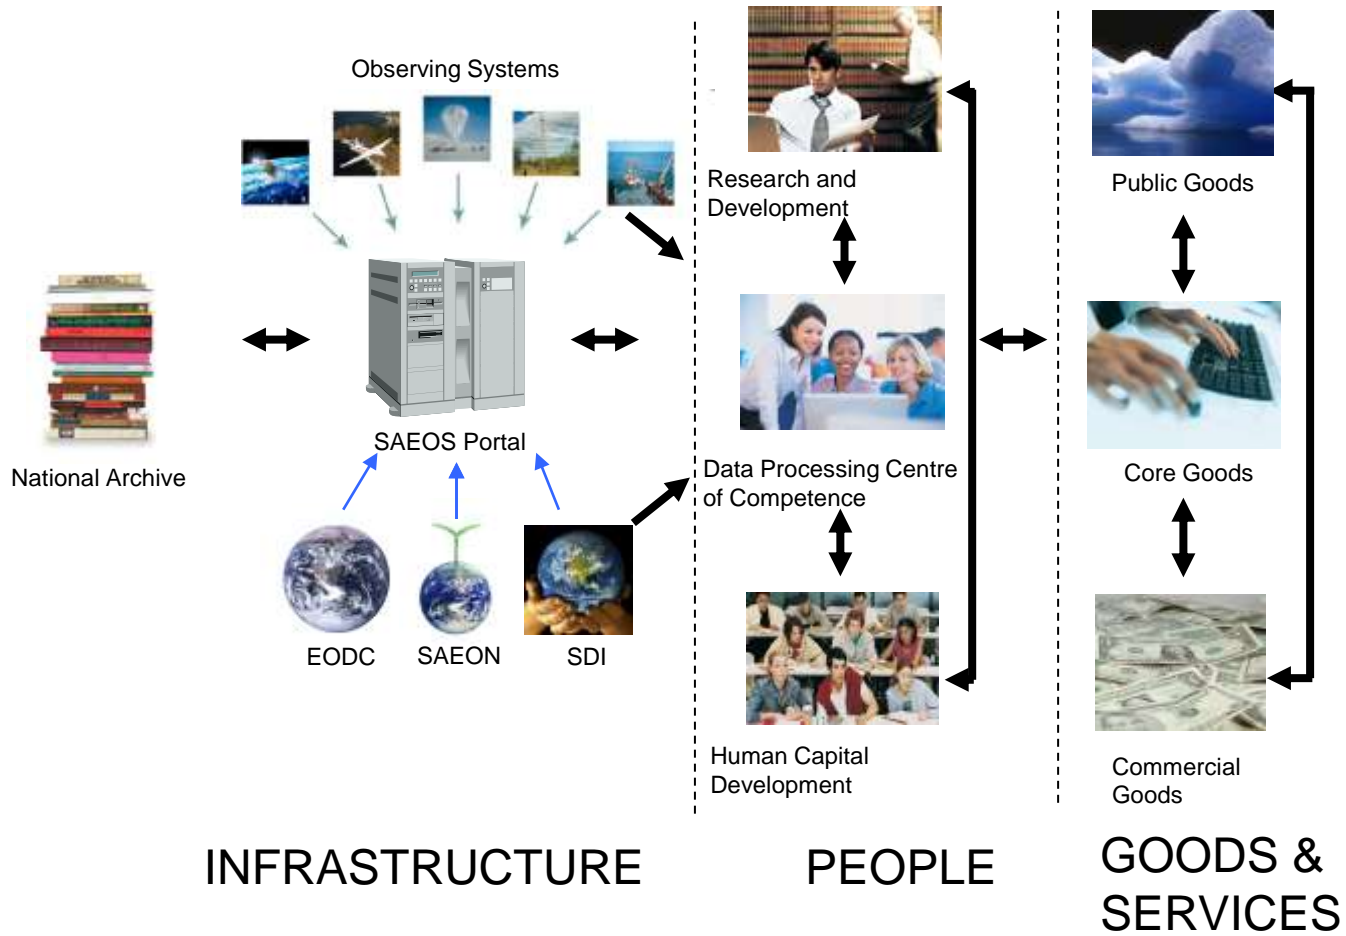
Observing Systems

National Archive

SAEOS Portal

EODC

SAEON

SDI

Research and Development

Data Processing Centre of Competence

Human Capital Development

Public Goods

Core Goods

Commercial Goods

INFRASTRUCTURE

PEOPLE

GOODS & SERVICES